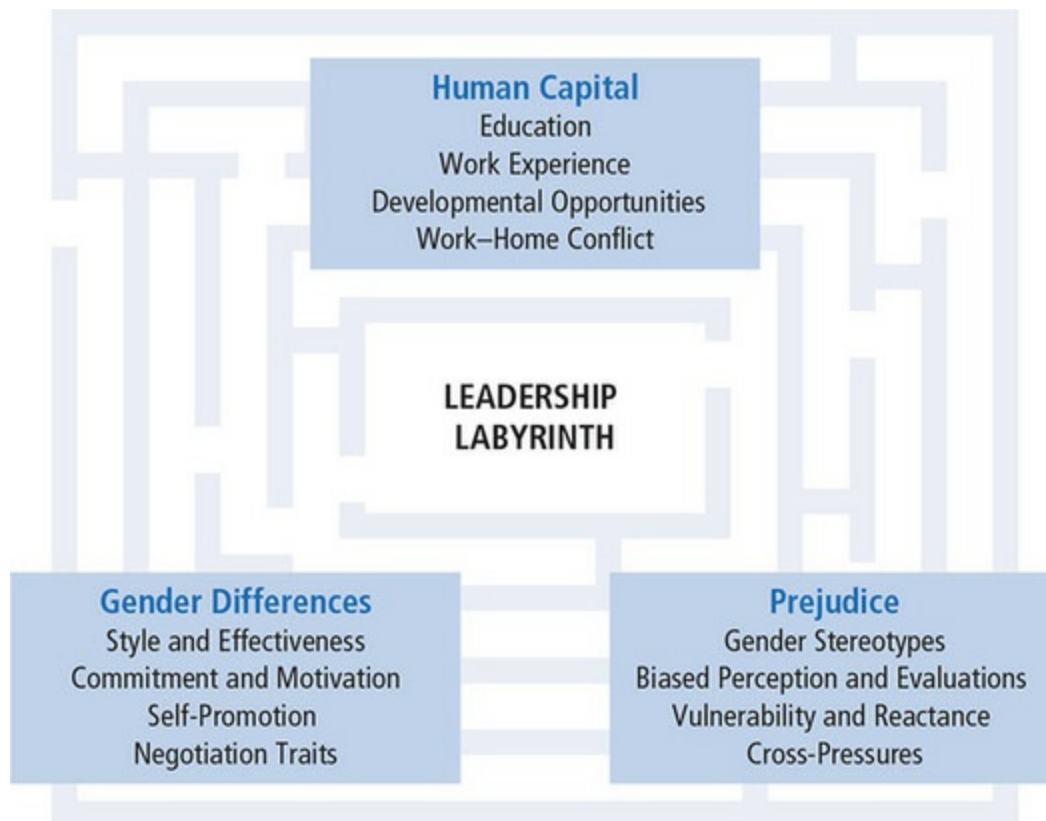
Human Capital
Education
Work Experience
Developmental Opportunities
Work–Home Conflict

LEADERSHIP
LABYRINTH

Gender Differences
Style and Effectiveness
Commitment and Motivation
Self-Promotion
Negotiation Traits

Prejudice
Gender Stereotypes
Biased Perception and Evaluations
Vulnerability and Reactance
Cross-Pressures